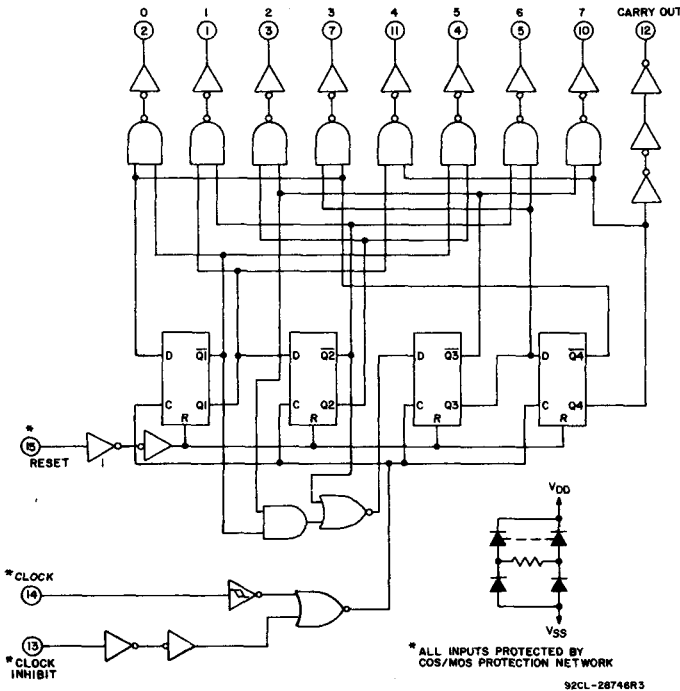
0 1 2 3 4 5 6 7 CARRY OUT

2 1 3 7 11 4 5 10 12

D $\overline{Q1}$ C Q1 R

D $\overline{Q2}$ C Q2 R

D $\overline{Q3}$ C Q3 R

D $\overline{Q4}$ C Q4 R

* 15 RESET

1

*CLOCK 14

13 *CLOCK INHIBIT

$V_{DD}$

$V_{SS}$

* ALL INPUTS PROTECTED BY COS/MOS PROTECTION NETWORK

92CL-28746R3